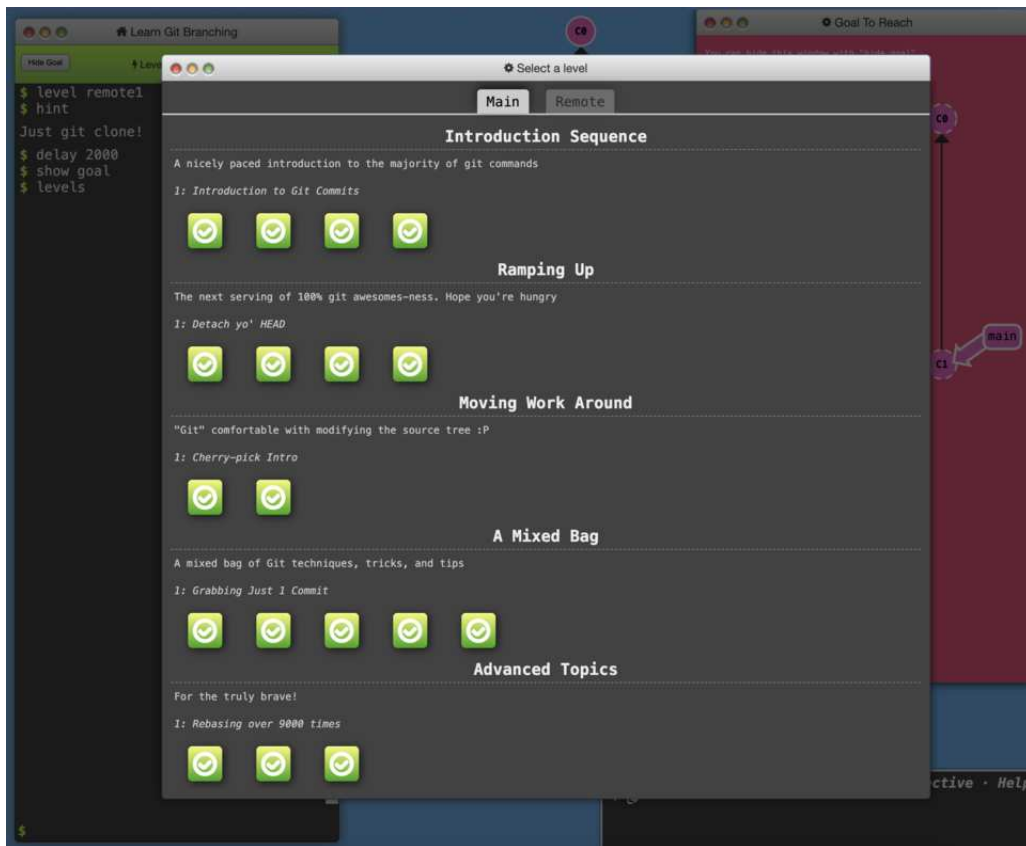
Learn Git Branching

Hide Goal

Leve

$ level remote1
$ hint
Just git clone!
$ delay 2000
$ show goal
$ levels

$

C0

Goal To Reach

You can hide this window with "hide goal"

C0

main

C1

Select a level

Main Remote

Introduction Sequence

A nicely paced introduction to the majority of git commands

1: Introduction to Git Commits

Ramping Up

The next serving of 100% git awesomes-ness. Hope you're hungry

1: Detach yo' HEAD

Moving Work Around

"Git" comfortable with modifying the source tree :P

1: Cherry-pick Intro

A Mixed Bag

A mixed bag of Git techniques, tricks, and tips

1: Grabbing Just 1 Commit

Advanced Topics

For the truly brave!

1: Rebasing over 9000 times

ctive · Help